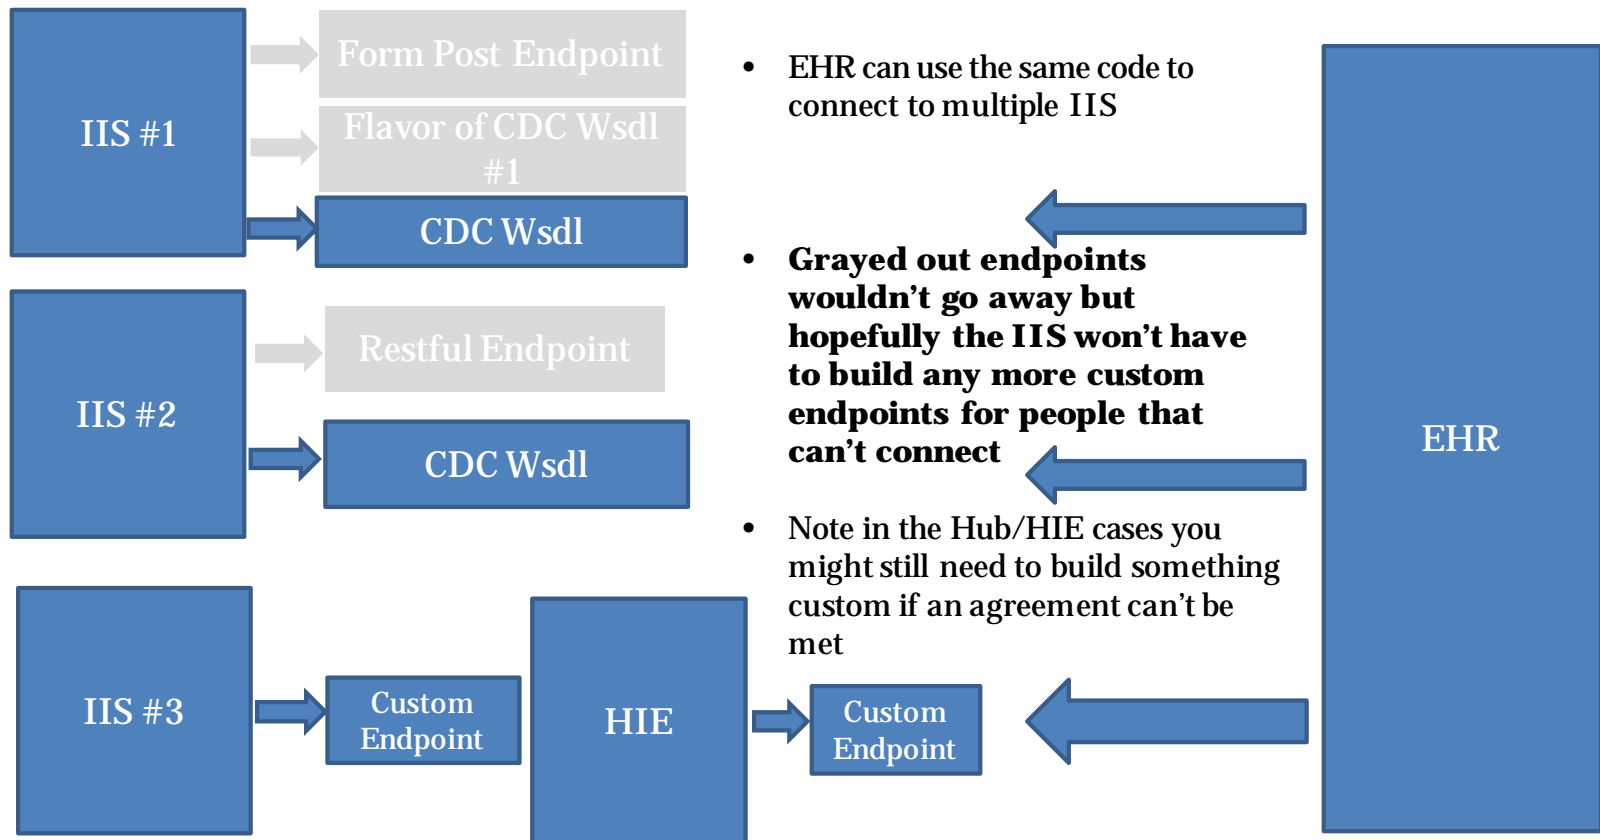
IIS #1

Form Post Endpoint

Flavor of CDC Wsdl #1

CDC Wsdl

IIS #2

Restful Endpoint

CDC Wsdl

IIS #3

Custom Endpoint

HIE

Custom Endpoint

- EHR can use the same code to connect to multiple IIS

- **Grayed out endpoints wouldn't go away but hopefully the IIS won't have to build any more custom endpoints for people that can't connect**

- Note in the Hub/HIE cases you might still need to build something custom if an agreement can't be met

EHR